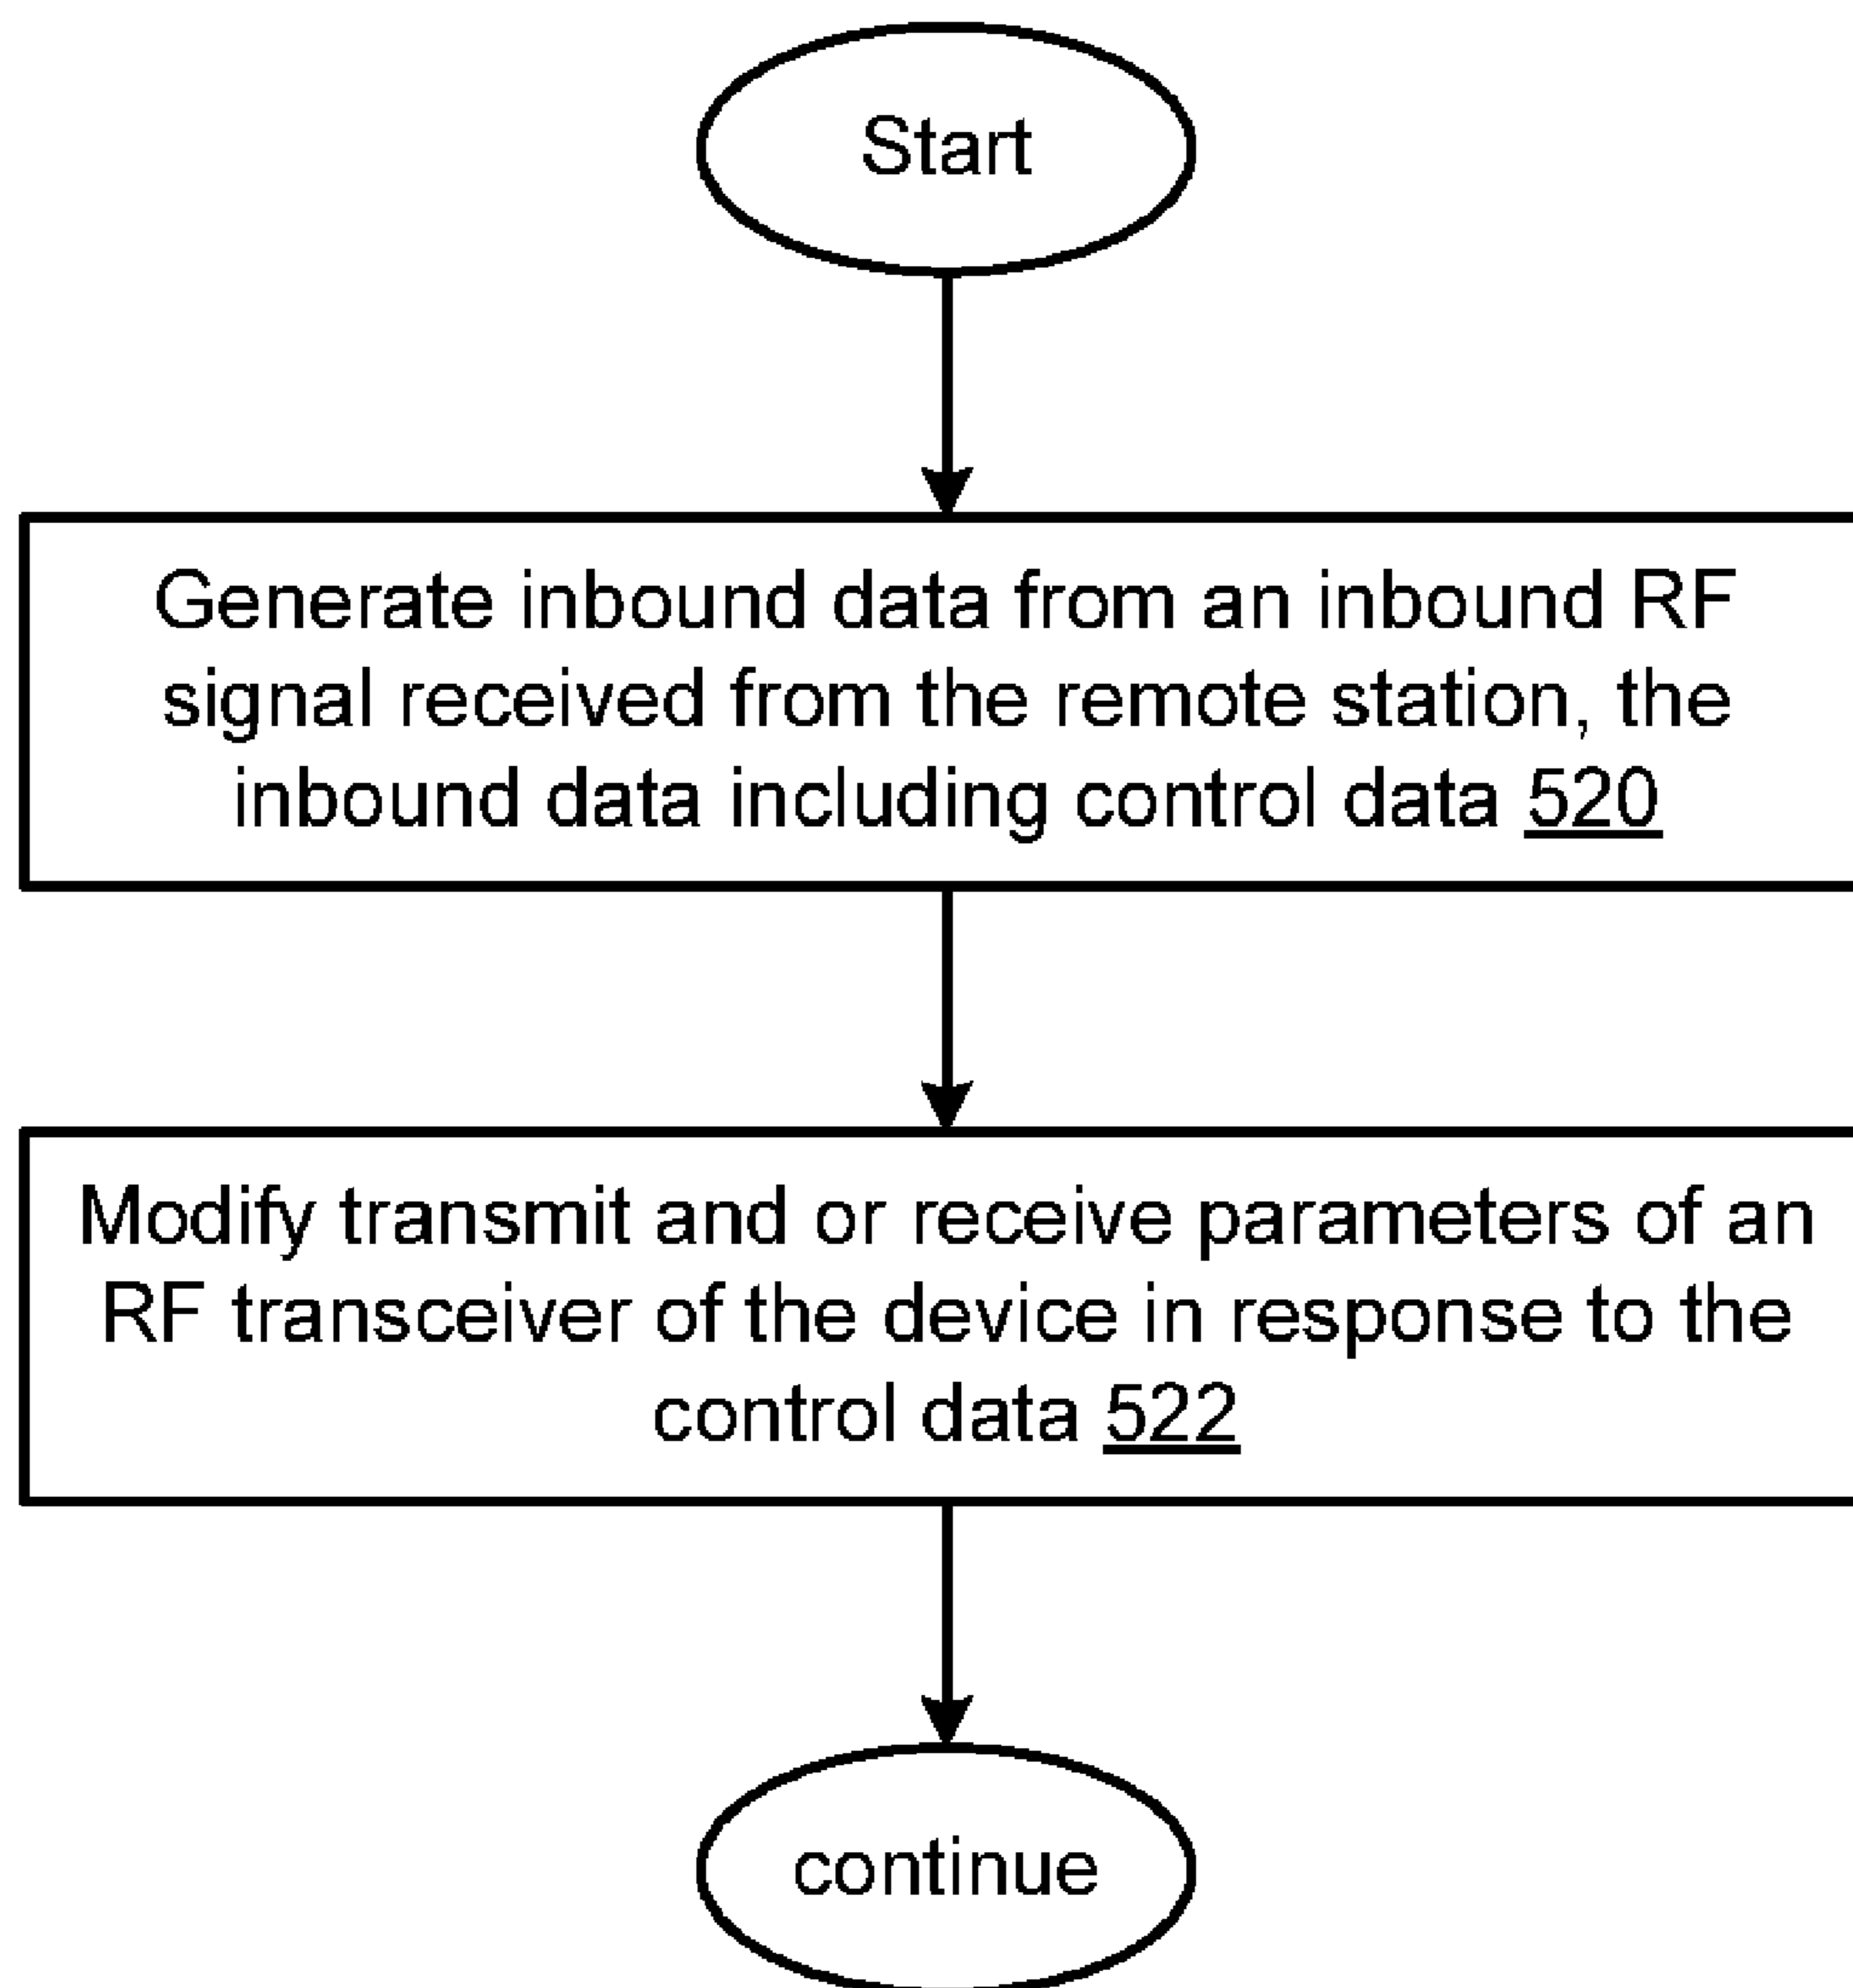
Start

Generate inbound data from an inbound RF signal received from the remote station, the inbound data including control data 520

Modify transmit and or receive parameters of an RF transceiver of the device in response to the control data 522

continue